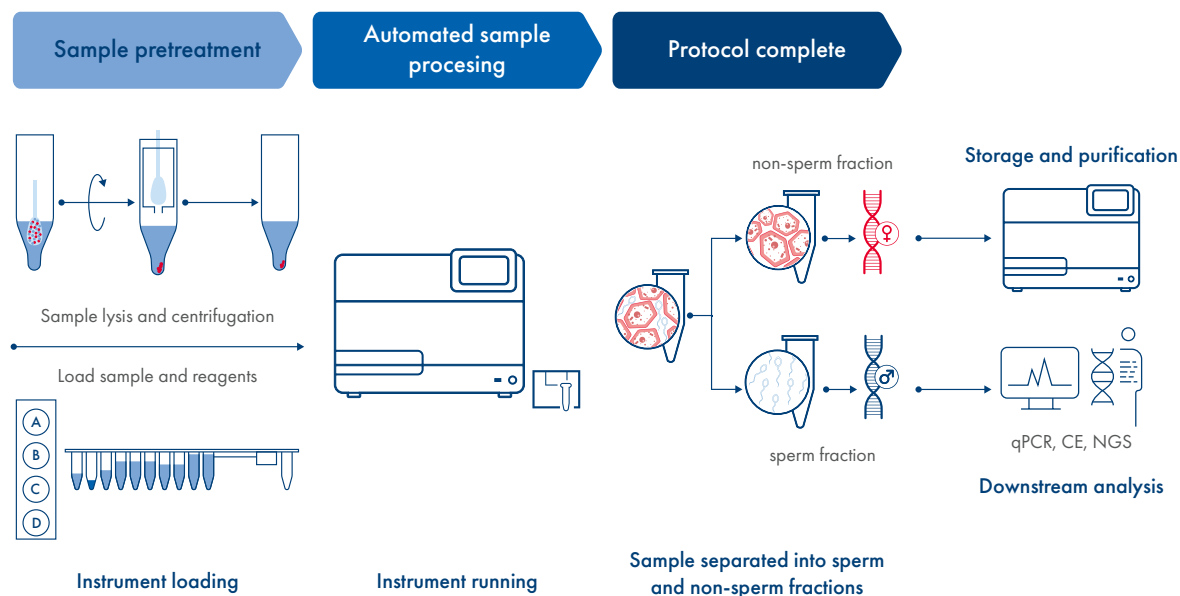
Sample pretreatment

Automated sample procesing

Protocol complete

Sample lysis and centrifugation

Load sample and reagents

A
B
C
D

Instrument loading

Instrument running

non-sperm fraction

sperm fraction

Sample separated into sperm and non-sperm fractions

Storage and purification

qPCR, CE, NGS

Downstream analysis